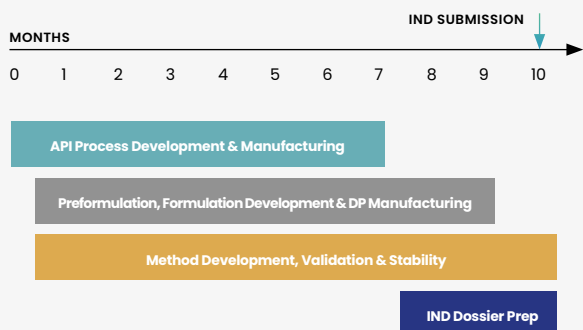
IND SUBMISSION

MONTHS

0 1 2 3 4 5 6 7 8 9 10

API Process Development & Manufacturing

Preformulation, Formulation Development & DP Manufacturing

Method Development, Validation & Stability

IND Dossier Prep